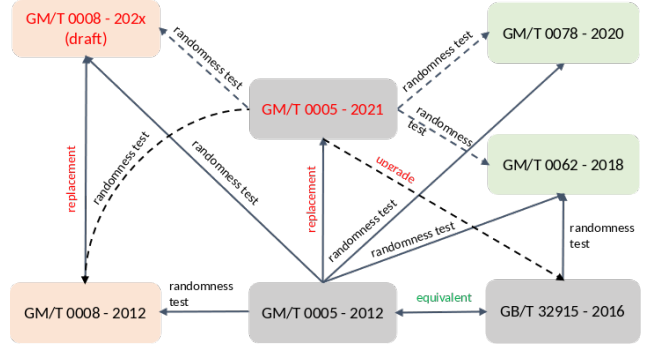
GM/T 0008 - 202x
(draft)

randomness test

GM/T 0078 - 2020

randomness test

GM/T 0005 - 2021

randomness test

randomness test

replacement

randomness test

upgrade

GM/T 0062 - 2018

replacement

randomness test

randomness test

randomness test

randomness test

GM/T 0008 - 2012

randomness test

GM/T 0005 - 2012

equivalent

GB/T 32915 - 2016